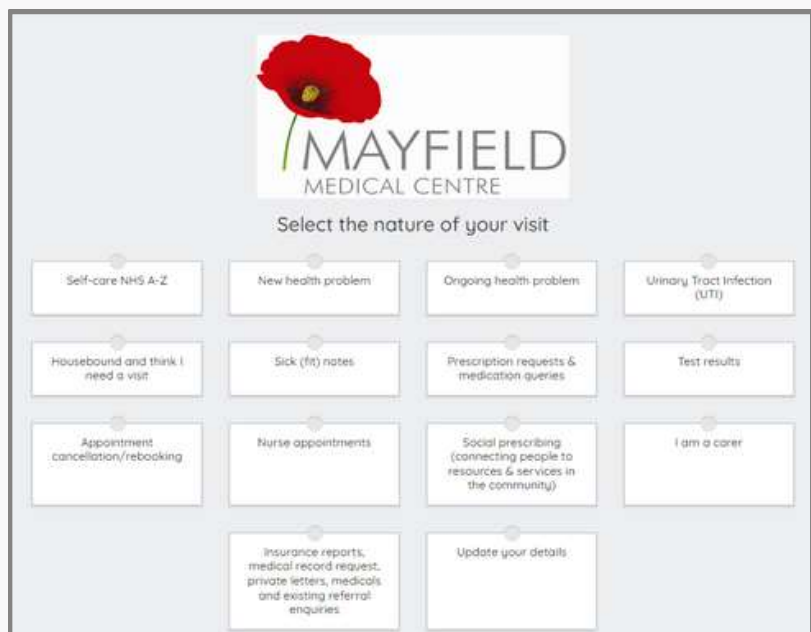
MAYFIELD
MEDICAL CENTRE

Select the nature of your visit

Self-care NHS A-Z

New health problem

Ongoing health problem

Urinary Tract Infection (UTI)

Housebound and think I need a visit

Sick (fit) notes

Prescription requests & medication queries

Test results

Appointment cancellation/rebooking

Nurse appointments

Social prescribing (connecting people to resources & services in the community)

I am a carer

Insurance reports, medical record request, private letters, medicals and existing referral enquiries

Update your details